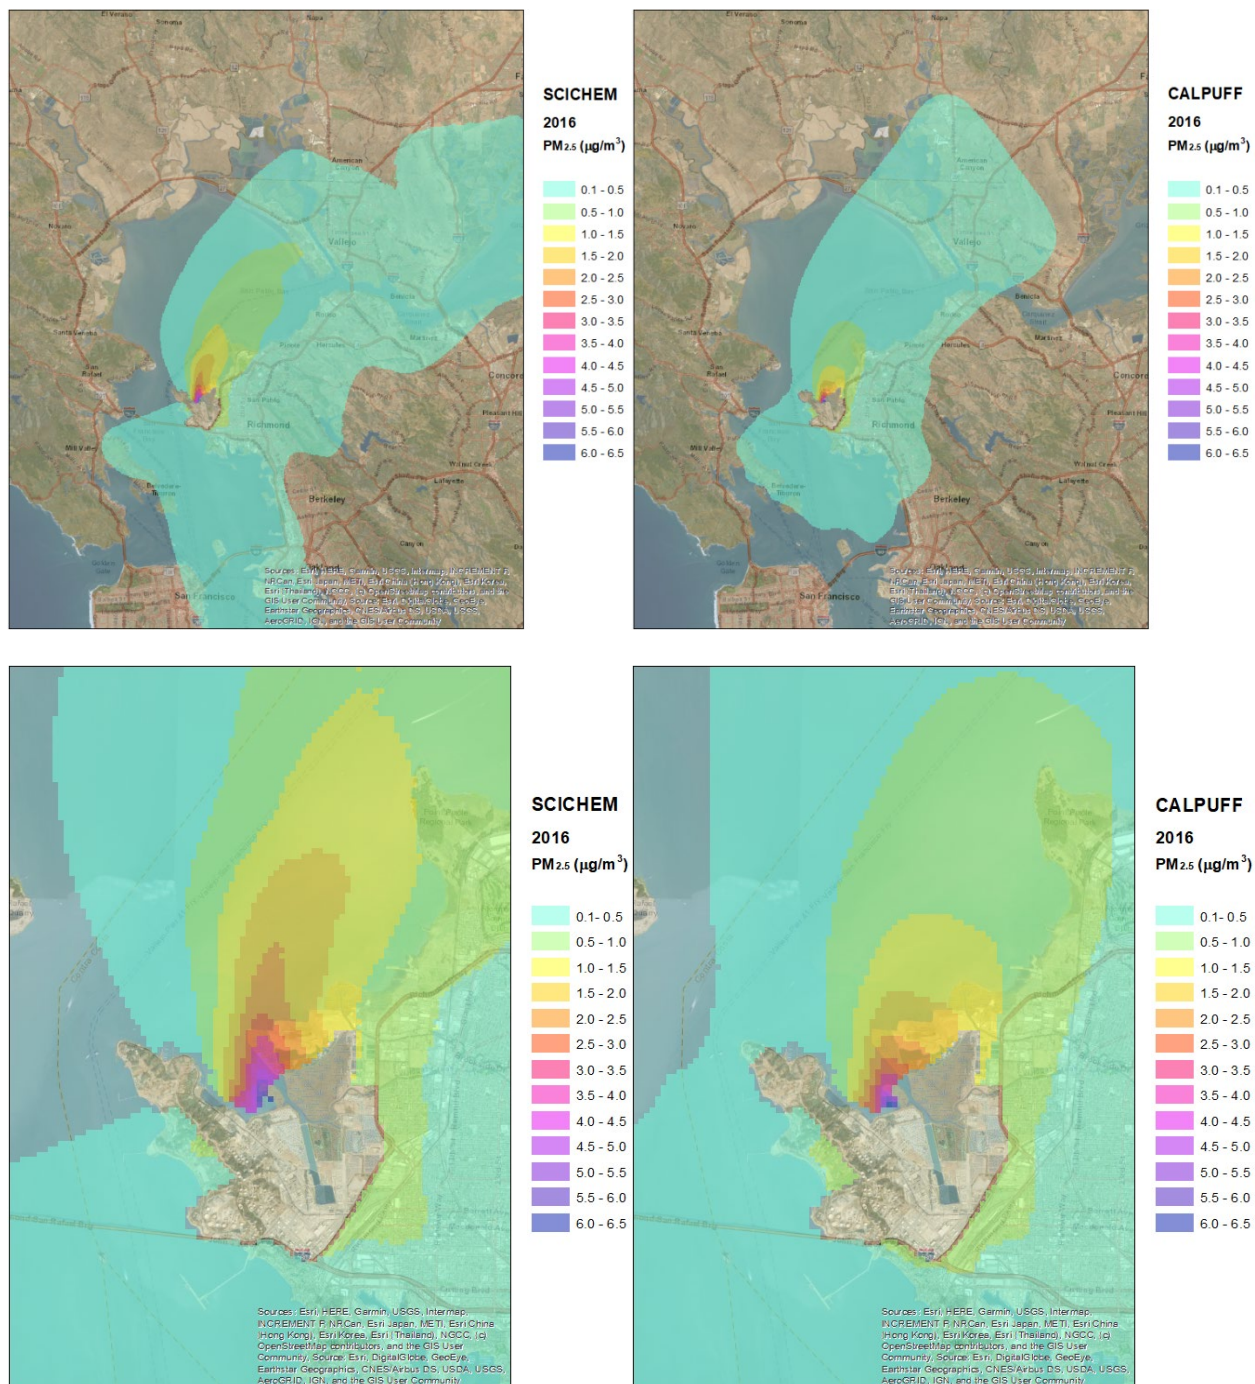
SCICHEM
2016
$PM_{2.5}$ ($\mu g/m^3$)

0.1 - 0.5
0.5 - 1.0
1.0 - 1.5
1.5 - 2.0
2.0 - 2.5
2.5 - 3.0
3.0 - 3.5
3.5 - 4.0
4.0 - 4.5
4.5 - 5.0
5.0 - 5.5
5.5 - 6.0
6.0 - 6.5

Sonoma
Napa
American Canyon
Vallejo
Novato
Benicia
Martinez
Santa Venetia
San Rafael
Concord
Richmond
Pleasant Hill
Mill Valley
Walnut Creek
Lafayette
Berkeley
San Francisco

Sources: Esri, HERE, Garmin, USGS, Intermap, INCREMENT P, NRCan, Esri Japan, METI, Esri China (Hong Kong), Esri Korea, Esri (Thailand), NGCC, (c) OpenStreetMap contributors, and the GIS User Community, Source: Esri, DigitalGlobe, GeoEye, Earthstar Geographics, CNES/Airbus DS, USDA, USGS, AeroGRID, IGN, and the GIS User Community

CALPUFF
2016
$PM_{2.5}$ ($\mu g/m^3$)

0.1 - 0.5
0.5 - 1.0
1.0 - 1.5
1.5 - 2.0
2.0 - 2.5
2.5 - 3.0
3.0 - 3.5
3.5 - 4.0
4.0 - 4.5
4.5 - 5.0
5.0 - 5.5
5.5 - 6.0
6.0 - 6.5

Sonoma
Napa
American Canyon
Vallejo
Novato
Benicia
Martinez
Santa Venetia
San Rafael
Concord
Richmond
Pleasant Hill
Mill Valley
Walnut Creek
Lafayette
Berkeley
San Francisco

Sources: Esri, HERE, Garmin, USGS, Intermap, INCREMENT P, NRCan, Esri Japan, METI, Esri China (Hong Kong), Esri Korea, Esri (Thailand), NGCC, (c) OpenStreetMap contributors, and the GIS User Community, Source: Esri, DigitalGlobe, GeoEye, Earthstar Geographics, CNES/Airbus DS, USDA, USGS, AeroGRID, IGN, and the GIS User Community

SCICHEM
2016
$PM_{2.5}$ ($\mu g/m^3$)

0.1- 0.5
0.5 - 1.0
1.0 - 1.5
1.5 - 2.0
2.0 - 2.5
2.5 - 3.0
3.0 - 3.5
3.5 - 4.0
4.0 - 4.5
4.5 - 5.0
5.0 - 5.5
5.5 - 6.0
6.0 - 6.5

Sources: Esri, HERE, Garmin, USGS, Intermap, INCREMENT P, NRCan, Esri Japan, METI, Esri China (Hong Kong), Esri Korea, Esri (Thailand), NGCC, (c) OpenStreetMap contributors, and the GIS User Community, Source: Esri, DigitalGlobe, GeoEye, Earthstar Geographics, CNES/Airbus DS, USDA, USGS, AeroGRID, IGN, and the GIS User Community

CALPUFF
2016
$PM_{2.5}$ ($\mu g/m^3$)

0.1 - 0.5
0.5 - 1.0
1.0 - 1.5
1.5 - 2.0
2.0 - 2.5
2.5 - 3.0
3.0 - 3.5
3.5 - 4.0
4.0 - 4.5
4.5 - 5.0
5.0 - 5.5
5.5 - 6.0
6.0 - 6.5

Sources: Esri, HERE, Garmin, USGS, Intermap, INCREMENT P, NRCan, Esri Japan, METI, Esri China (Hong Kong), Esri Korea, Esri (Thailand), NGCC, (c) OpenStreetMap contributors, and the GIS User Community, Source: Esri, DigitalGlobe, GeoEye, Earthstar Geographics, CNES/Airbus DS, USDA, USGS, AeroGRID, IGN, and the GIS User Community